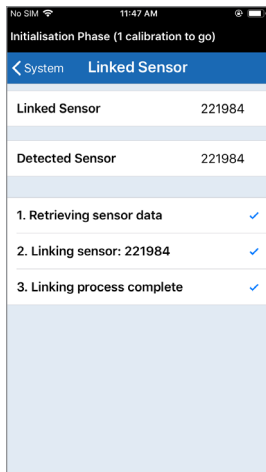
No SIM 11:47 AM

Initialisation Phase (1 calibration to go)

System Linked Sensor

Linked Sensor 221984

Detected Sensor 221984

1. Retrieving sensor data ✓

2. Linking sensor: 221984 ✓

3. Linking process complete ✓